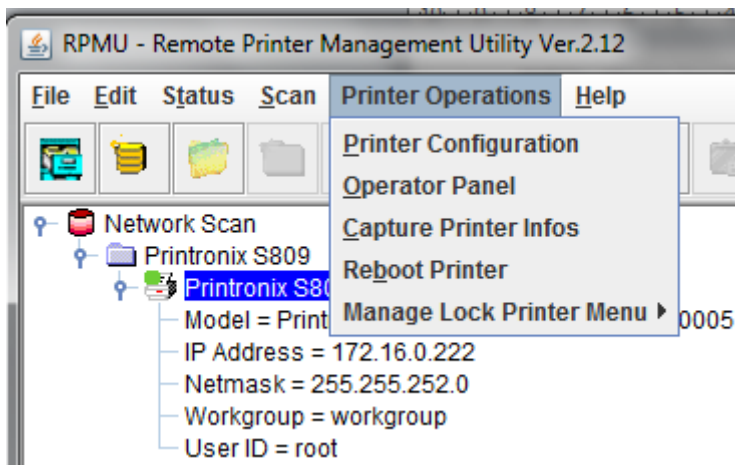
RPMU - Remote Printer Management Utility Ver.2.12

File Edit Status Scan Printer Operations Help

Printer Configuration
Operator Panel
Capture Printer Infos
Reboot Printer
Manage Lock Printer Menu

Network Scan
Printronix S809
Printronix S80
Model = Print
0005
IP Address = 172.16.0.222
Netmask = 255.255.252.0
Workgroup = workgroup
User ID = root